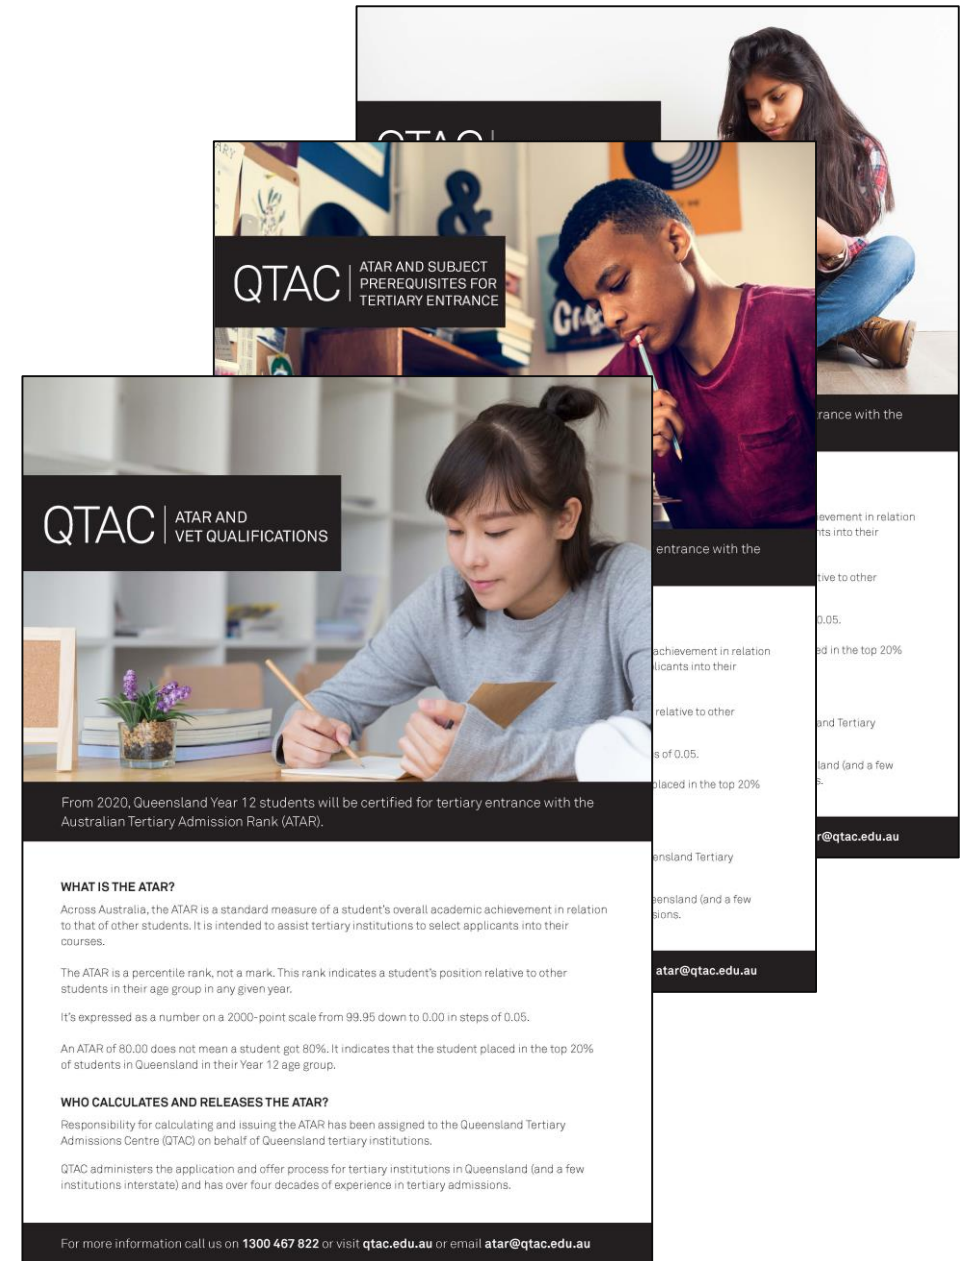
QTAC | ATAR AND SUBJECT PREREQUISITES FOR TERTIARY ENTRANCE

rance with the

evement in relation
nts into their

tive to other

0.05.

ed in the top 20%

and Tertiary

land (and a few
s.

r@qtac.edu.au

entrance with the

achievement in relation
licants into their

relative to other

s of 0.05.

placed in the top 20%

ensland Tertiary

eensland (and a few
sions.

atar@qtac.edu.au

QTAC | ATAR AND VET QUALIFICATIONS

From 2020, Queensland Year 12 students will be certified for tertiary entrance with the Australian Tertiary Admission Rank (ATAR).

WHAT IS THE ATAR?

Across Australia, the ATAR is a standard measure of a student's overall academic achievement in relation to that of other students. It is intended to assist tertiary institutions to select applicants into their courses.

The ATAR is a percentile rank, not a mark. This rank indicates a student's position relative to other students in their age group in any given year.

It's expressed as a number on a 2000-point scale from 99.95 down to 0.00 in steps of 0.05.

An ATAR of 80.00 does not mean a student got 80%. It indicates that the student placed in the top 20% of students in Queensland in their Year 12 age group.

WHO CALCULATES AND RELEASES THE ATAR?

Responsibility for calculating and issuing the ATAR has been assigned to the Queensland Tertiary Admissions Centre (QTAC) on behalf of Queensland tertiary institutions.

QTAC administers the application and offer process for tertiary institutions in Queensland (and a few institutions interstate) and has over four decades of experience in tertiary admissions.

For more information call us on 1300 467 822 or visit qtac.edu.au or email atar@qtac.edu.au